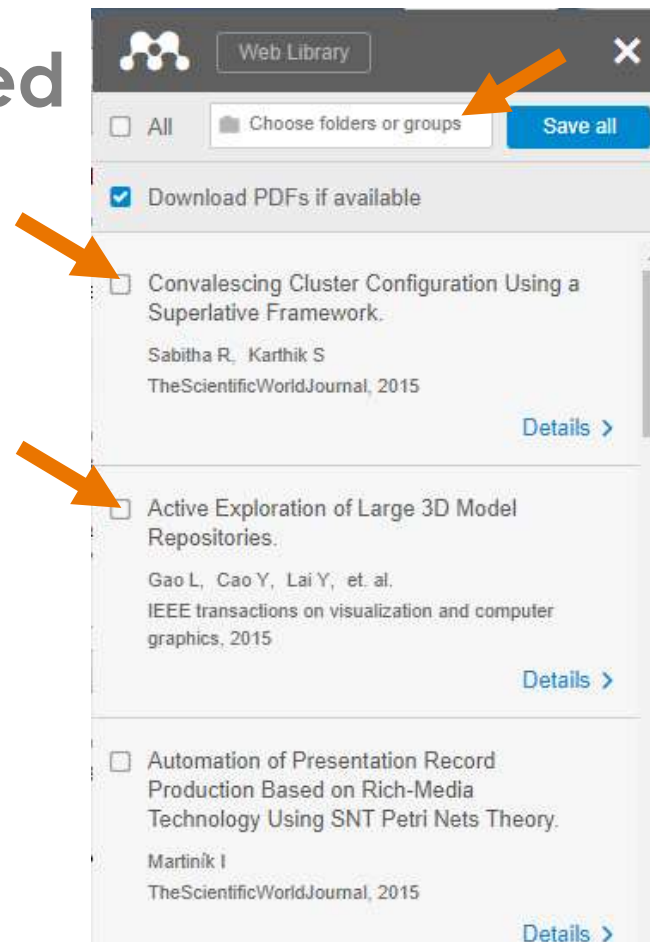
ed

Web Library

All

Choose folders or groups

Save all

Download PDFs if available

Convalescing Cluster Configuration Using a Superlative Framework.

Sabitha R, Karthik S

TheScientificWorldJournal, 2015

Details >

Active Exploration of Large 3D Model Repositories.

Gao L, Cao Y, Lai Y, et. al.

IEEE transactions on visualization and computer graphics, 2015

Details >

Automation of Presentation Record Production Based on Rich-Media Technology Using SNT Petri Nets Theory.

Martiník I

TheScientificWorldJournal, 2015

Details >